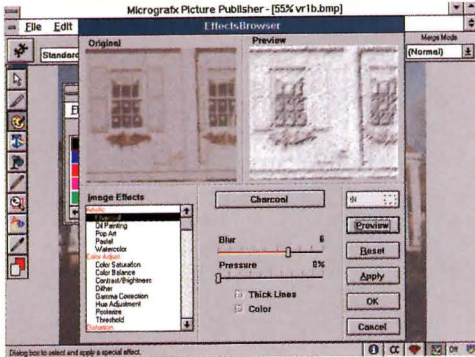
Micrografx Picture Publisher - [55% vr1b.bmp]

File Edit

EffectsBrowser

Standard

Merge Mode

(Normal)

Original

Preview

Image Effects

Artistic
Charcoal
Oil Painting
Pop Art
Pastel
Watercolor
Color Adjust
Color Saturation
Color Balance
Contrast/Brightness
Dither
Gamma Correction
Hue Adjustment
Posterize
Threshold
Distortion

Charcoal

Blur 6

Pressure 0%

Thick Lines

Color

Preview

Reset

Apply

OK

Cancel

Dialog box to select and apply a special effect.